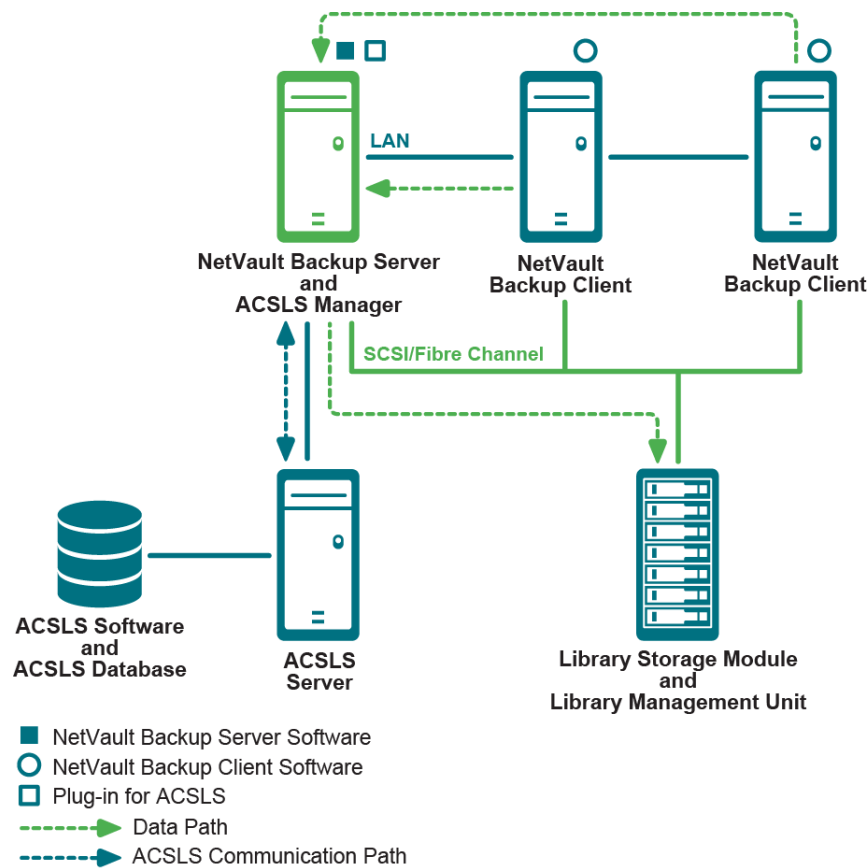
LAN

NetVault Backup Server and ACSLS Manager

NetVault Backup Client

NetVault Backup Client

SCSI/Fibre Channel

ACSLS Software and ACSLS Database

ACSLS Server

Library Storage Module and Library Management Unit

NetVault Backup Server Software
NetVault Backup Client Software
Plug-in for ACSLS
Data Path
ACSLS Communication Path